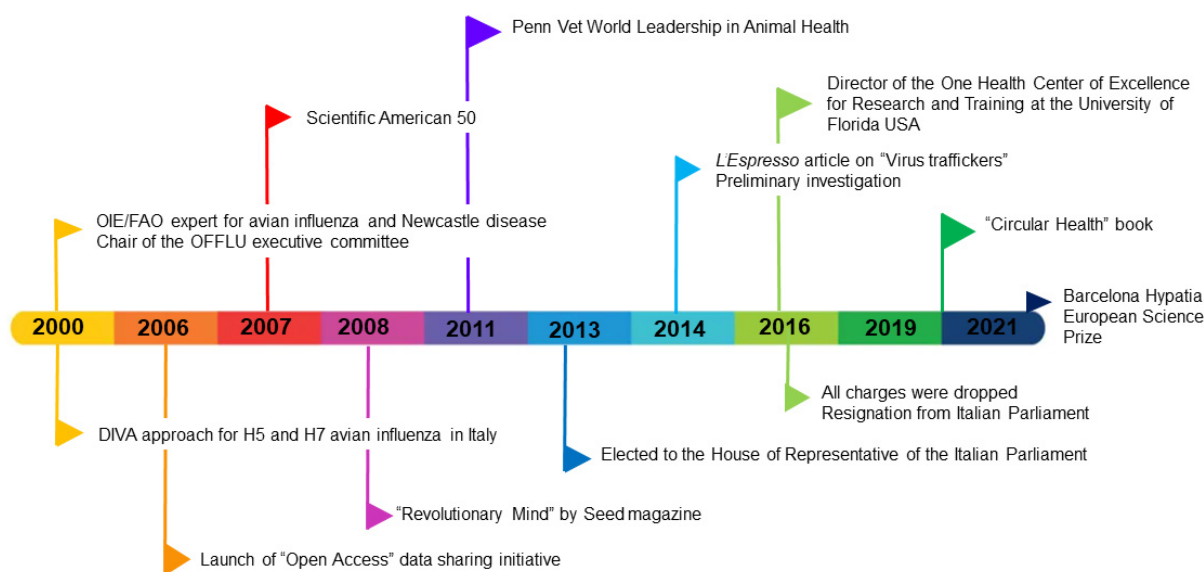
Penn Vet World Leadership in Animal Health

Scientific American 50

Director of the One Health Center of Excellence for Research and Training at the University of Florida USA

L'Espresso article on "Virus traffickers" Preliminary investigation

OIE/FAO expert for avian influenza and Newcastle disease
Chair of the OFFLU executive committee

"Circular Health" book

Barcelona Hypatia European Science Prize

2000 2006 2007 2008 2011 2013 2014 2016 2019 2021

All charges were dropped
Resignation from Italian Parliament

DIVA approach for H5 and H7 avian influenza in Italy

Elected to the House of Representative of the Italian Parliament

"Revolutionary Mind" by Seed magazine

Launch of "Open Access" data sharing initiative